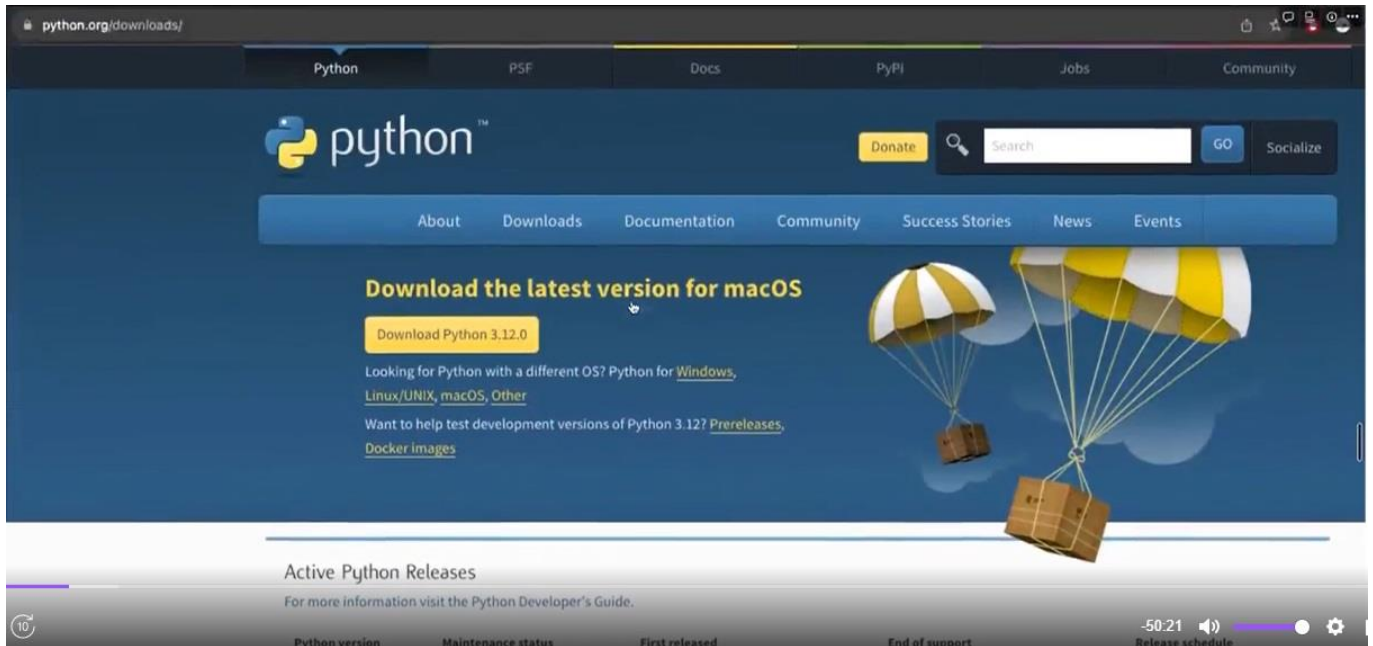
python.org/downloads/

Python PSF Docs PyPI Jobs Community

python™

Donate Search GO Socialize

About Downloads Documentation Community Success Stories News Events

Download the latest version for macOS

Download Python 3.12.0

Looking for Python with a different OS? Python for Windows, Linux/UNIX, macOS, Other

Want to help test development versions of Python 3.12? Prereleases, Docker images

Active Python Releases

For more information visit the Python Developer's Guide.

Python version Maintenance status First released End of support Release schedule

10

-50:21